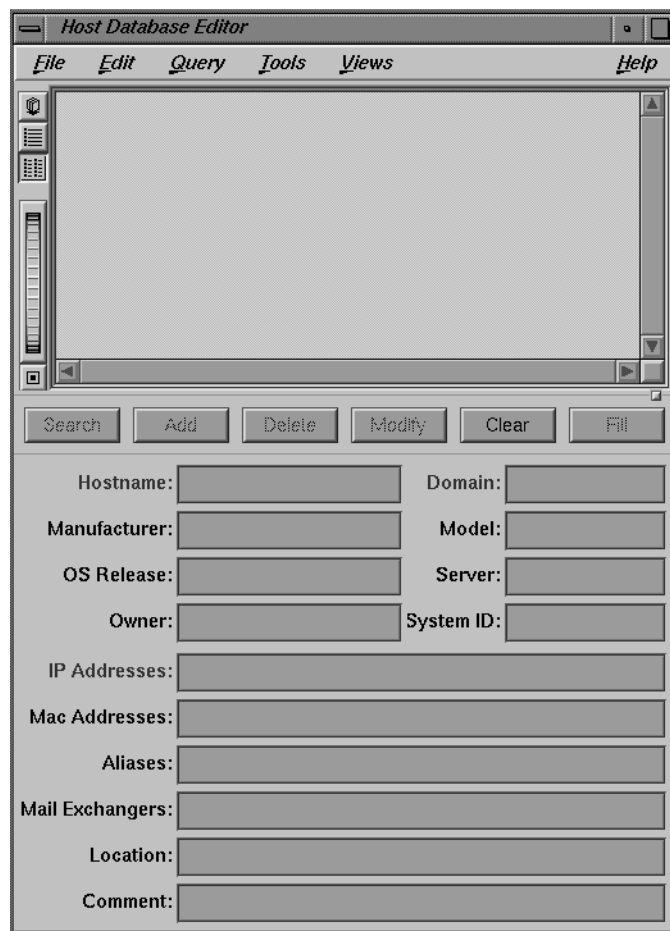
Host Database Editor

File Edit Query Tools Views Help

Search Add Delete Modify Clear Fill

Hostname:
Domain:
Manufacturer:
Model:
OS Release:
Server:
Owner:
System ID:
IP Addresses:
Mac Addresses:
Aliases:
Mail Exchangers:
Location:
Comment: